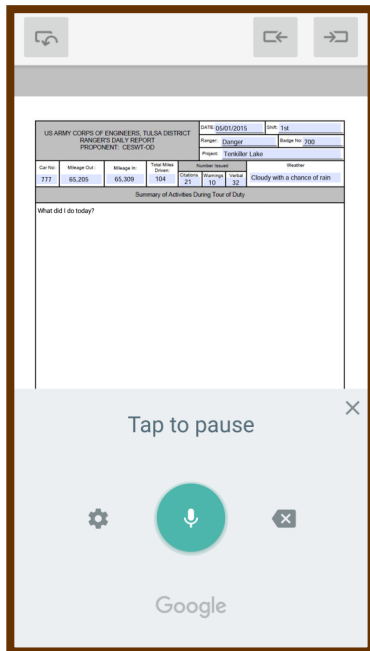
US ARMY CORPS OF ENGINEERS, TULSA DISTRICT
RANGER'S DAILY REPORT
PROPONENT: CESWT-OD

DATE: 05/01/2015 | Shift: 1st
Ranger: Danger | Badge No: 700
Project: Tenkiller Lake

| Car No | Mileage Out | Mileage In | Total Miles Driven | Citations | Warnings | Verbal | Weather |
|---|---|---|---|---|---|---|---|
| | | | | Number Issued | | | |
| 777 | 65,205 | 65,309 | 104 | 21 | 10 | 32 | Cloudy with a chance of rain |

Summary of Activities During Tour of Duty

What did I do today?

Tap to pause

Google